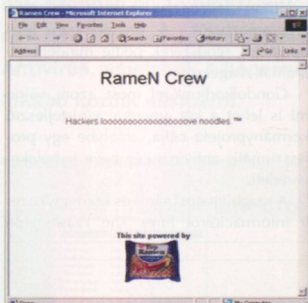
RameN Crew - Microsoft Internet Explorer

File Edit View Favorites Tools Help

Back Search Favorites History

Address Go Links

RameN Crew

Hackers looooooooooooooooove noodles. ™

This site powered by

Top Ramen